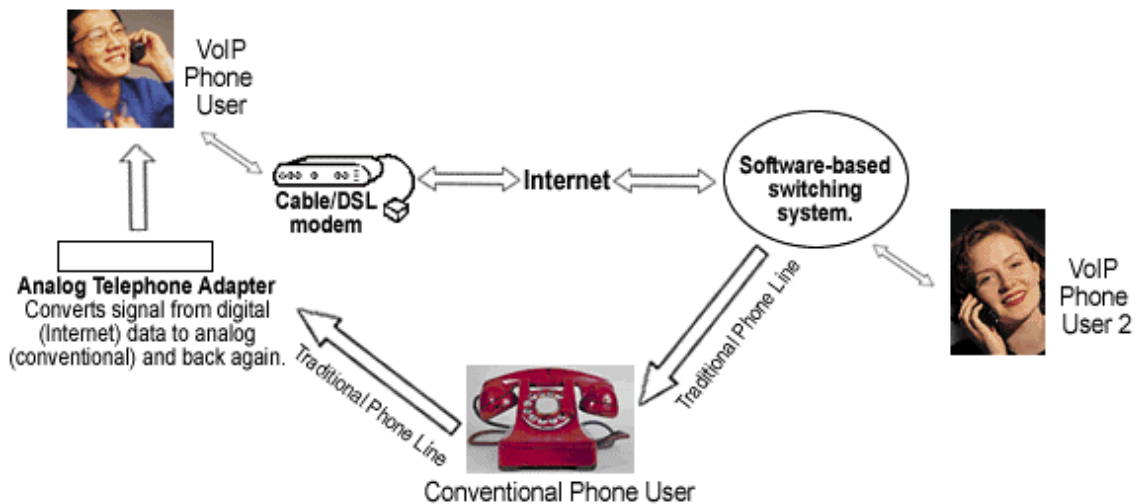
VoIP Phone User

Cable/DSL modem

Internet

Software-based switching system.

VoIP Phone User 2

Analog Telephone Adapter
Converts signal from digital (Internet) data to analog (conventional) and back again.

Traditional Phone Line

Traditional Phone Line

Conventional Phone User